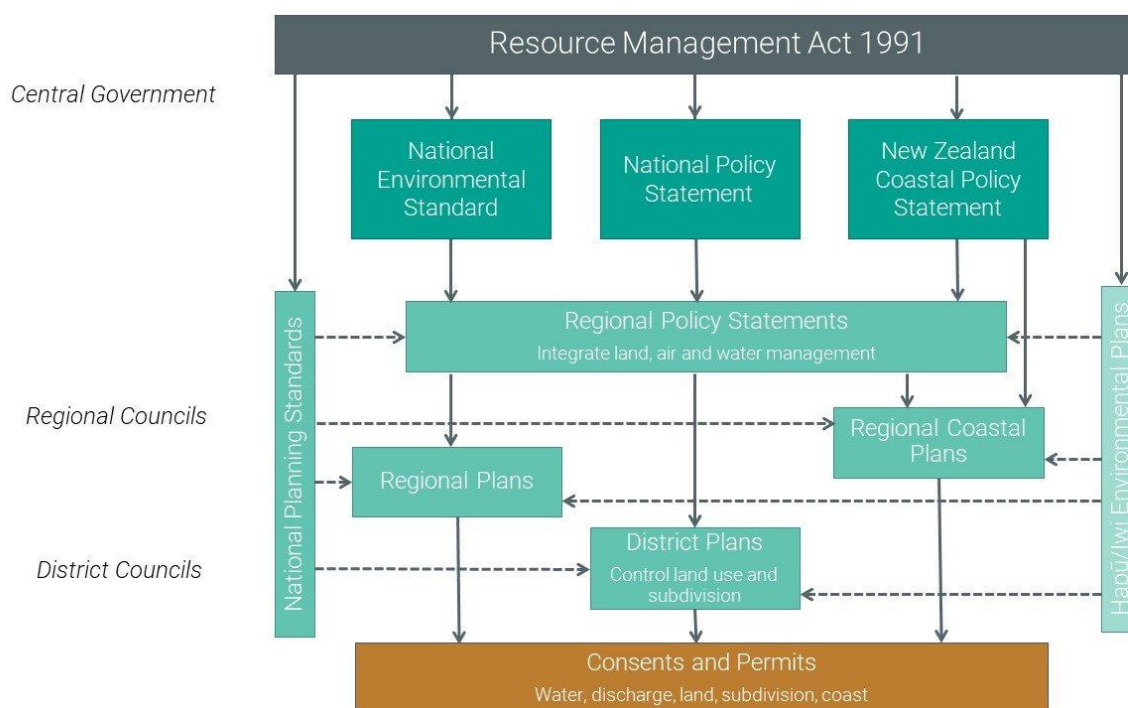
Resource Management Act 1991

Central Government

National Environmental Standard

National Policy Statement

New Zealand Coastal Policy Statement

National Planning Standards

Regional Policy Statements
Integrate land, air and water management

Hapū/Iwi Environmental Plans

Regional Councils

Regional Coastal Plans

Regional Plans

District Councils

District Plans
Control land use and subdivision

Consents and Permits
Water, discharge, land, subdivision, coast